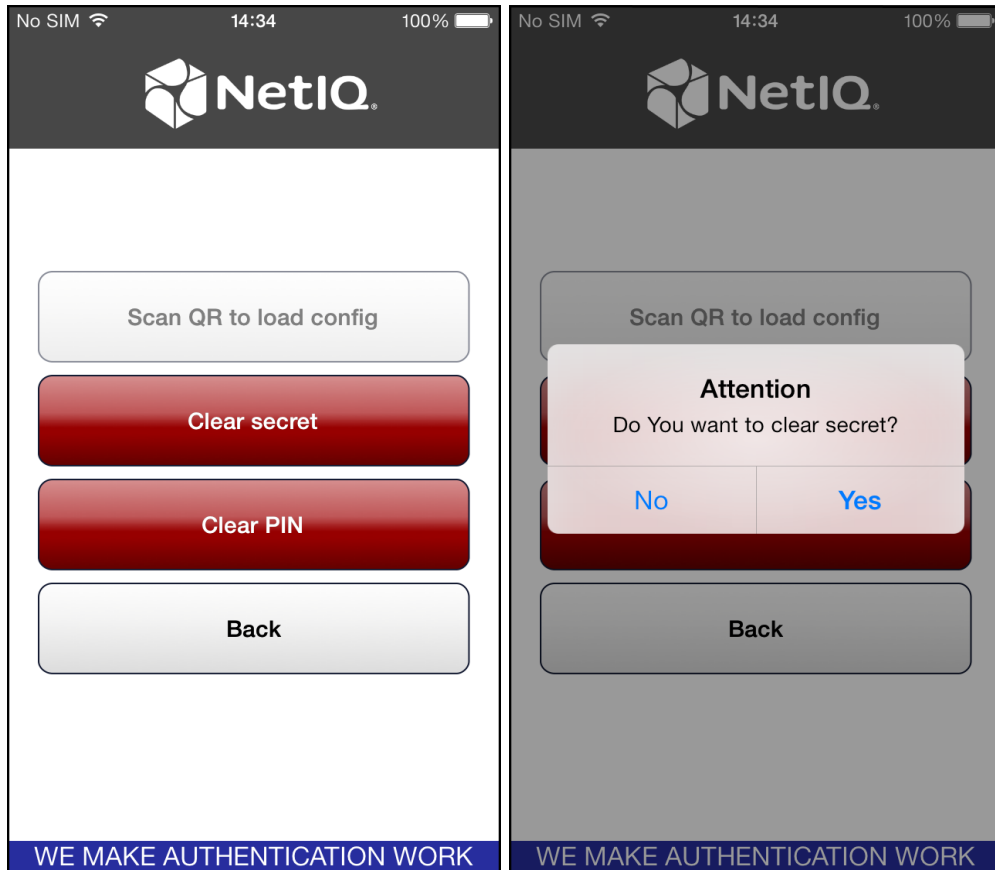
No SIM 14:34 100%

NetIQ.

Scan QR to load config

Clear secret

Clear PIN

Back

WE MAKE AUTHENTICATION WORK

No SIM 14:34 100%

NetIQ.

Scan QR to load config

Attention
Do You want to clear secret?

No Yes

Back

WE MAKE AUTHENTICATION WORK